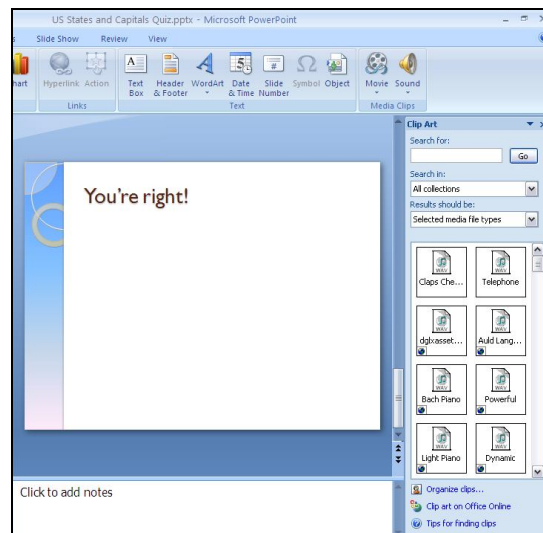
US States and Capitals Quiz.pptx - Microsoft PowerPoint

s Slide Show Review View

hart Hyperlink Action Text Box Header & Footer WordArt Date & Time Slide Number Symbol Object Movie Sound

Links Text Media Clips

You're right!

Clip Art

Search for:

Go

Search in:

All collections

Results should be:

Selected media file types

WAV Claps Che...
WAV Telephone
WAV dglxasset...
WAV Auld Lang...
WAV Bach Piano
WAV Powerful
WAV Light Piano
WAV Dynamic

Organize clips...

Clip art on Office Online

Tips for finding clips

Click to add notes